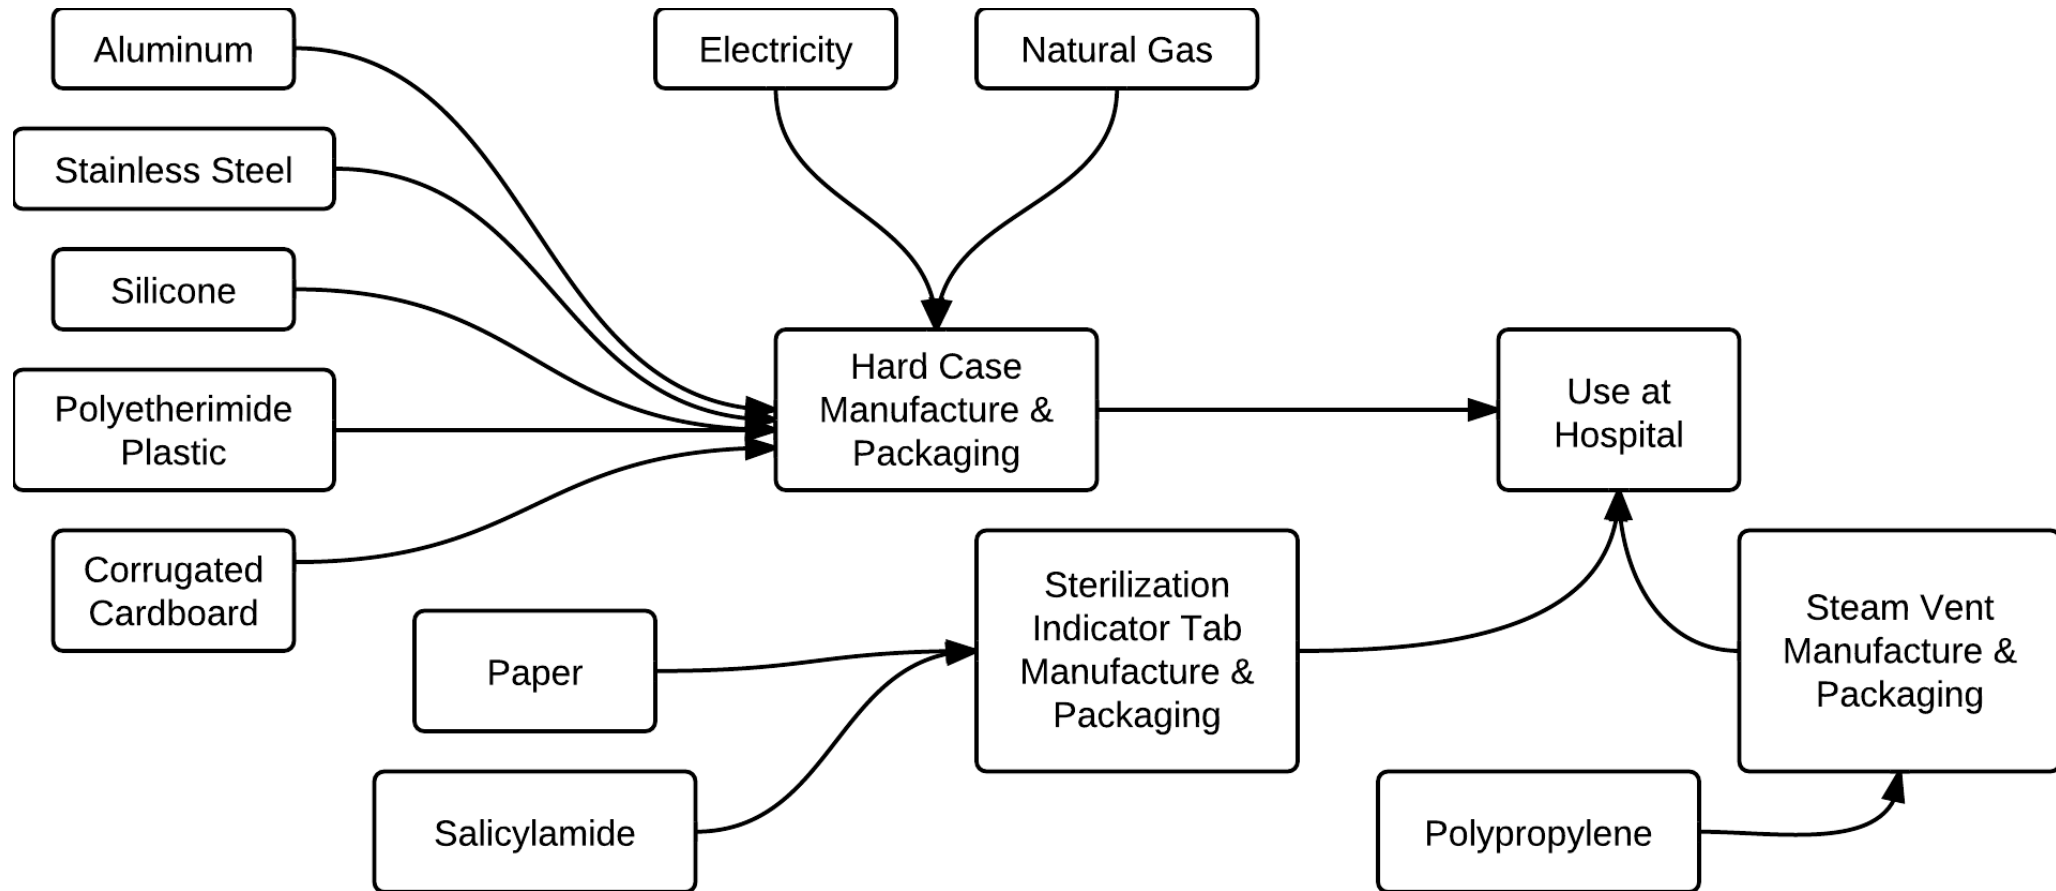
Aluminum

Stainless Steel

Silicone

Polyetherimide Plastic

Corrugated Cardboard

Electricity

Natural Gas

Hard Case Manufacture & Packaging

Use at Hospital

Paper

Salicylamide

Sterilization Indicator Tab Manufacture & Packaging

Steam Vent Manufacture & Packaging

Polypropylene